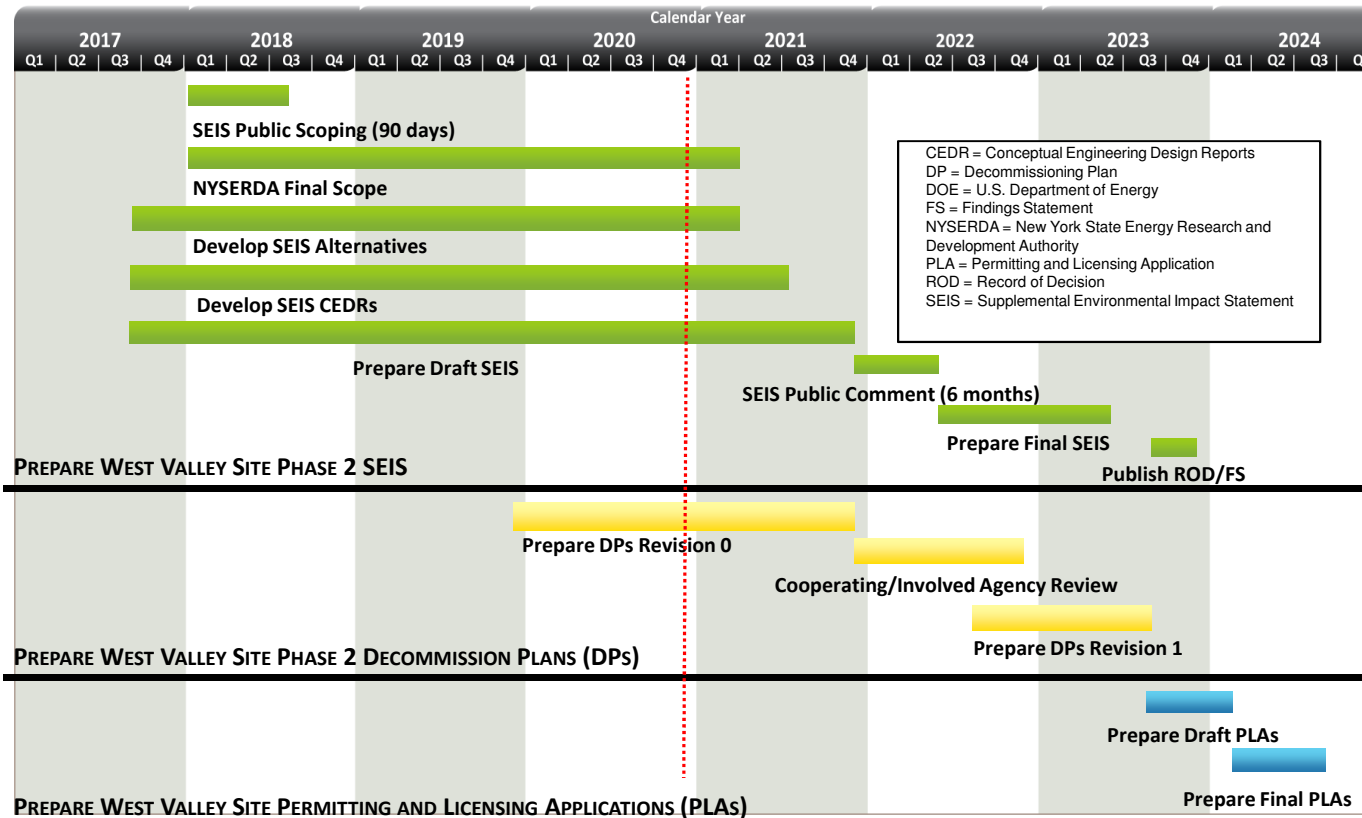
Calendar Year

| 2017 | | | | 2018 | | | | 2019 | | | | 2020 | | | | 2021 | | | | 2022 | | | | 2023 | | | | 2024 | | | |
|---|---|---|---|---|---|---|---|---|---|---|---|---|---|---|---|---|---|---|---|---|---|---|---|---|---|---|---|---|---|---|---|
| Q1 | Q2 | Q3 | Q4 | Q1 | Q2 | Q3 | Q4 | Q1 | Q2 | Q3 | Q4 | Q1 | Q2 | Q3 | Q4 | Q1 | Q2 | Q3 | Q4 | Q1 | Q2 | Q3 | Q4 | Q1 | Q2 | Q3 | Q4 | Q1 | Q2 | Q3 | Q |

SEIS Public Scoping (90 days)

NYSERDA Final Scope

Develop SEIS Alternatives

Develop SEIS CEDRs

Prepare Draft SEIS

CEDR = Conceptual Engineering Design Reports
DP = Decommissioning Plan
DOE = U.S. Department of Energy
FS = Findings Statement
NYSERDA = New York State Energy Research and Development Authority
PLA = Permitting and Licensing Application
ROD = Record of Decision
SEIS = Supplemental Environmental Impact Statement

SEIS Public Comment (6 months)

Prepare Final SEIS

Publish ROD/FS

PREPARE WEST VALLEY SITE PHASE 2 SEIS

Prepare DPs Revision 0

Cooperating/Involved Agency Review

Prepare DPs Revision 1

PREPARE WEST VALLEY SITE PHASE 2 DECOMMISSION PLANS (DPs)

Prepare Draft PLAs

Prepare Final PLAs

PREPARE WEST VALLEY SITE PERMITTING AND LICENSING APPLICATIONS (PLAs)